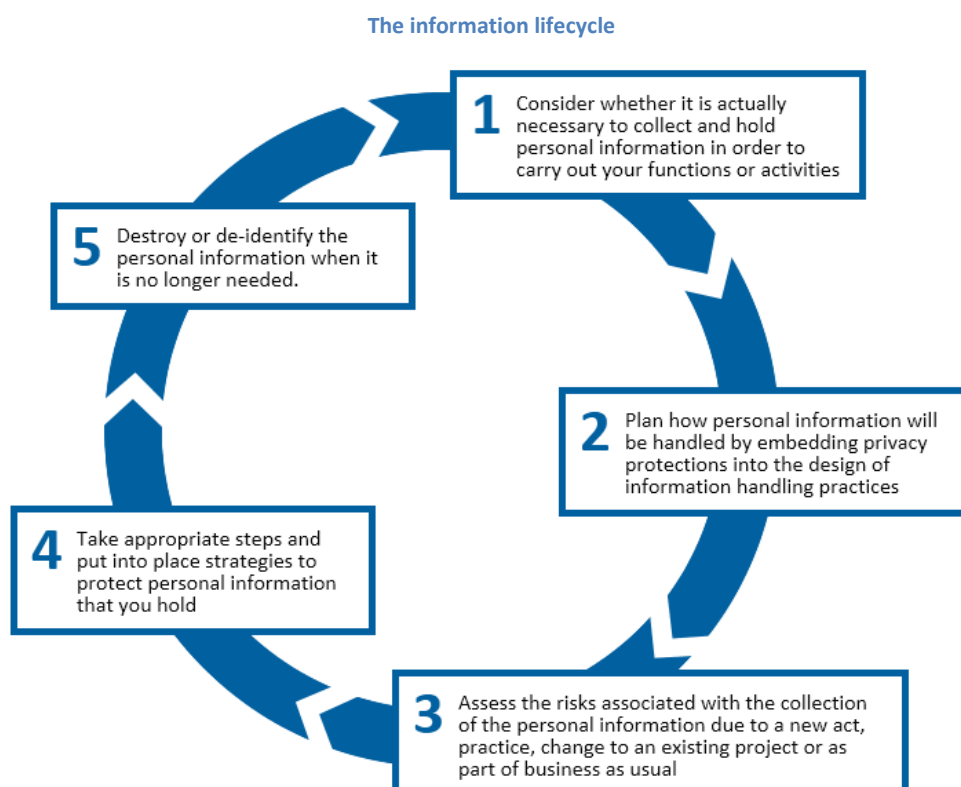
The information lifecycle

1 Consider whether it is actually necessary to collect and hold personal information in order to carry out your functions or activities

2 Plan how personal information will be handled by embedding privacy protections into the design of information handling practices

3 Assess the risks associated with the collection of the personal information due to a new act, practice, change to an existing project or as part of business as usual

4 Take appropriate steps and put into place strategies to protect personal information that you hold

5 Destroy or de-identify the personal information when it is no longer needed.